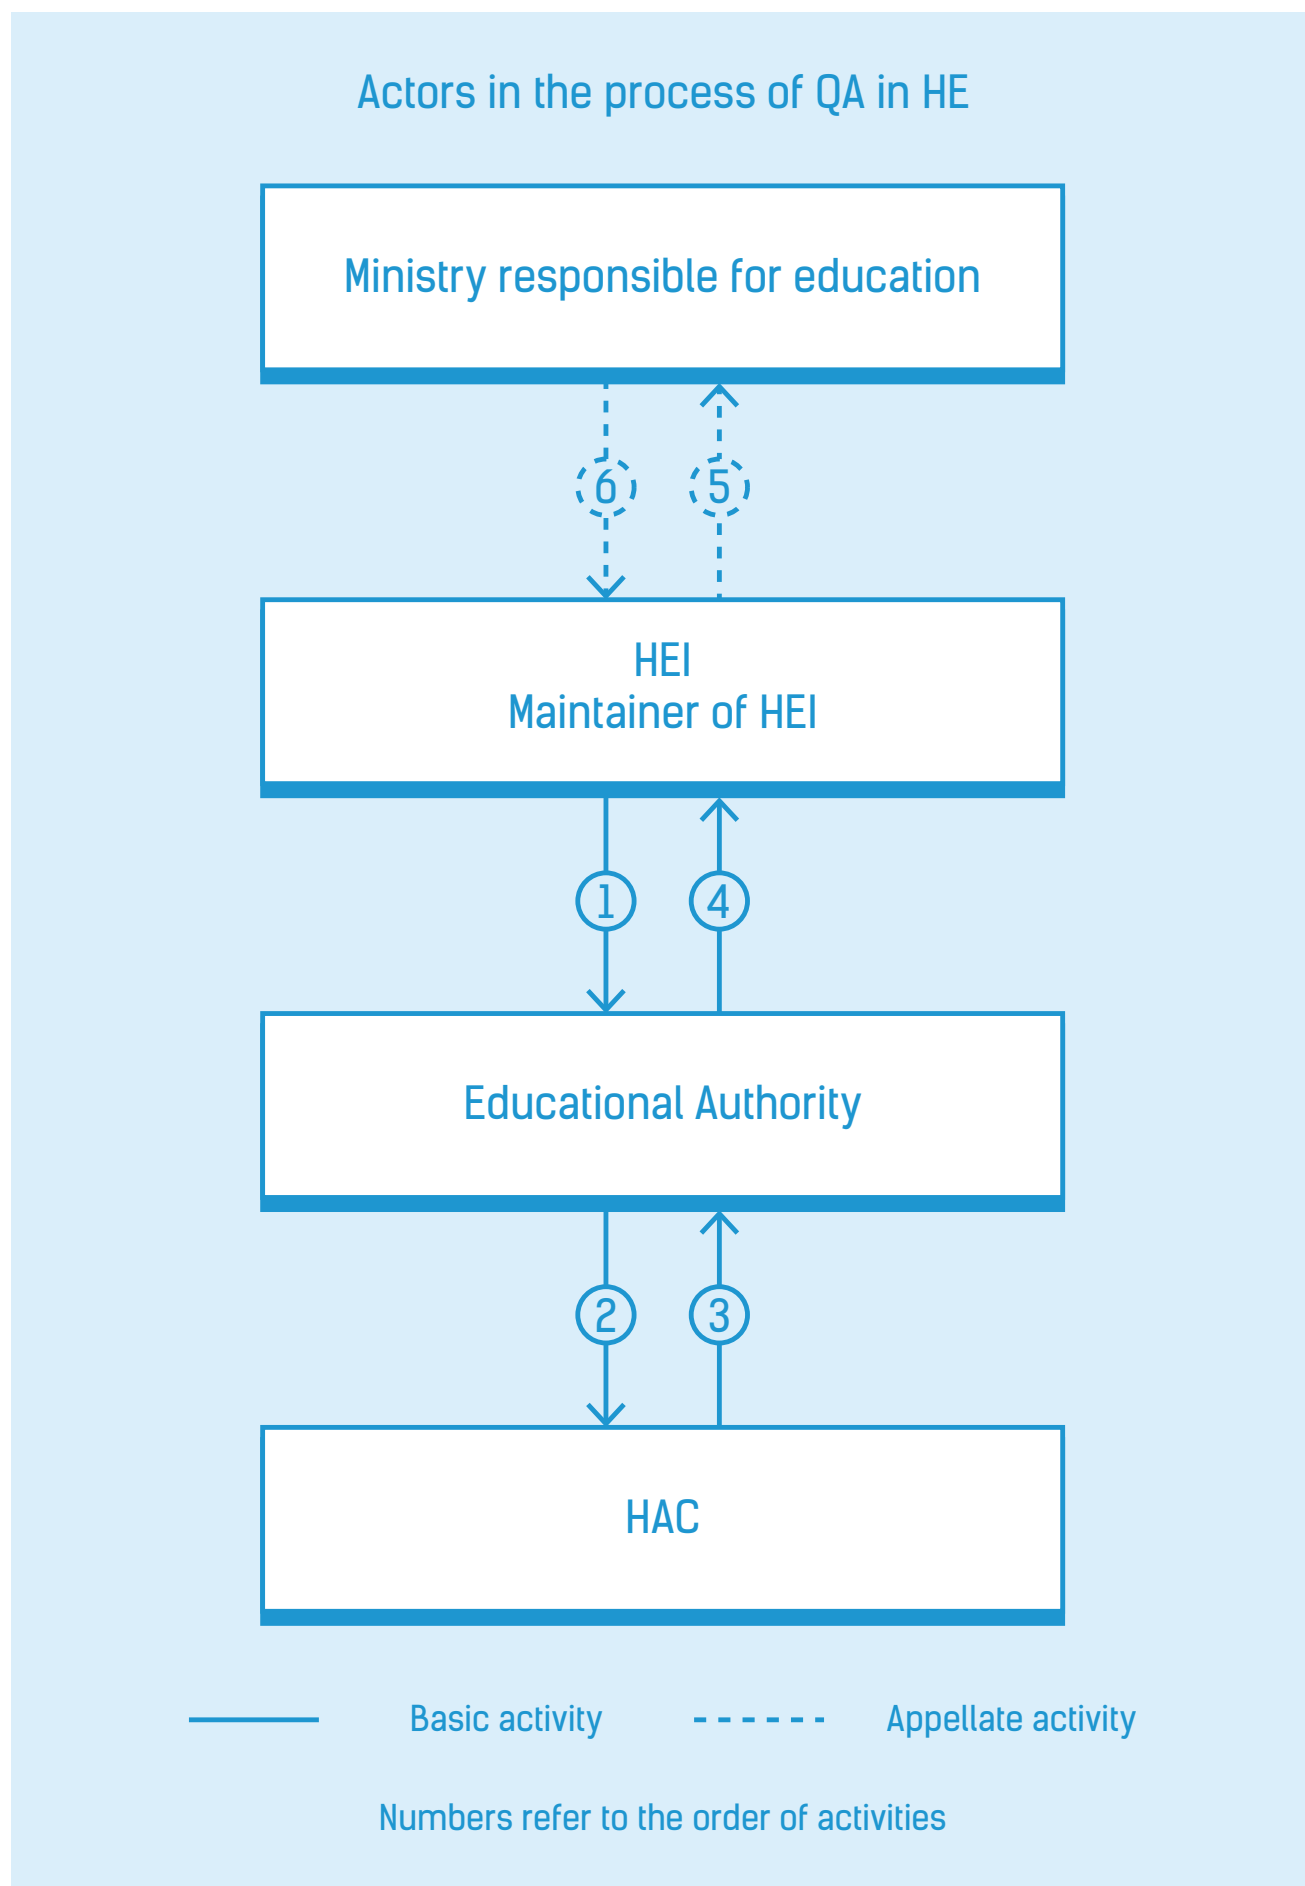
Actors in the process of QA in HE

Ministry responsible for education

6 5

HEI
Maintainer of HEI

1 4

Educational Authority

2 3

HAC

Basic activity

Appellate activity

Numbers refer to the order of activities